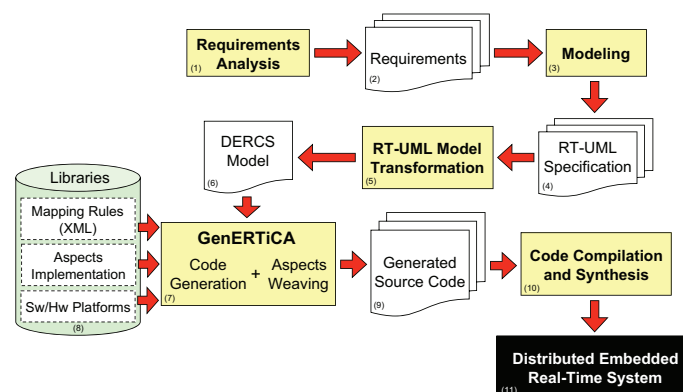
Requirements Analysis
(1)

Requirements
(2)

Modeling
(3)

RT-UML Specification
(4)

RT-UML Model Transformation
(5)

DERCS Model
(6)

Libraries

Mapping Rules (XML)

Aspects Implementation

Sw/Hw Platforms
(8)

GenERTiCA
Code Generation + Aspects Weaving
(7)

Generated Source Code
(9)

Code Compilation and Synthesis
(10)

Distributed Embedded Real-Time System
(11)